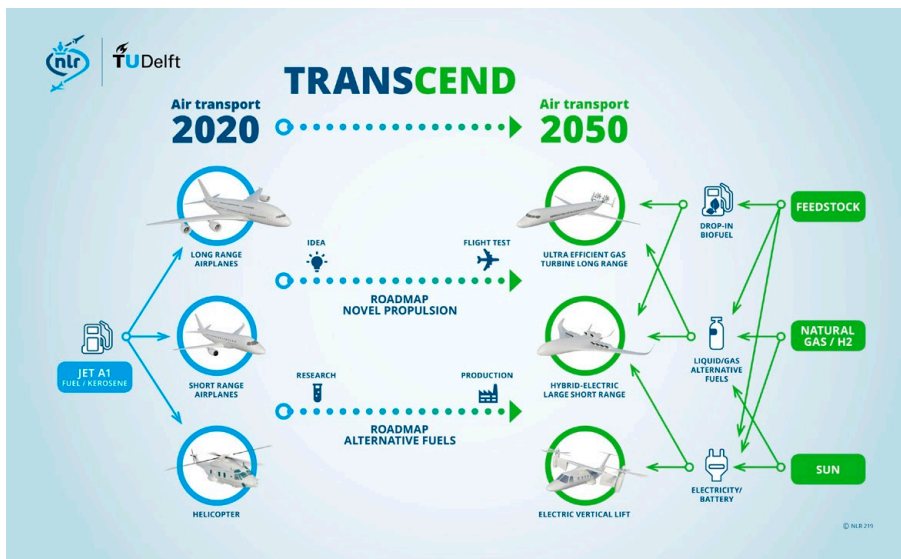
nlr | TUDelft

TRANSCEND

Air transport
2020

Air transport
2050

LONG RANGE AIRPLANES

SHORT RANGE AIRPLANES

HELICOPTER

JET A1
FUEL / KEROSENE

IDEA

FLIGHT TEST

ROADMAP
NOVEL PROPULSION

RESEARCH

PRODUCTION

ROADMAP
ALTERNATIVE FUELS

ULTRA EFFICIENT GAS TURBINE LONG RANGE

HYBRID-ELECTRIC LARGE SHORT RANGE

ELECTRIC VERTICAL LIFT

DROP-IN BIOFUEL

LIQUID/GAS ALTERNATIVE FUELS

ELECTRICITY/ BATTERY

FEEDSTOCK

NATURAL GAS / H2

SUN

© NLR 219